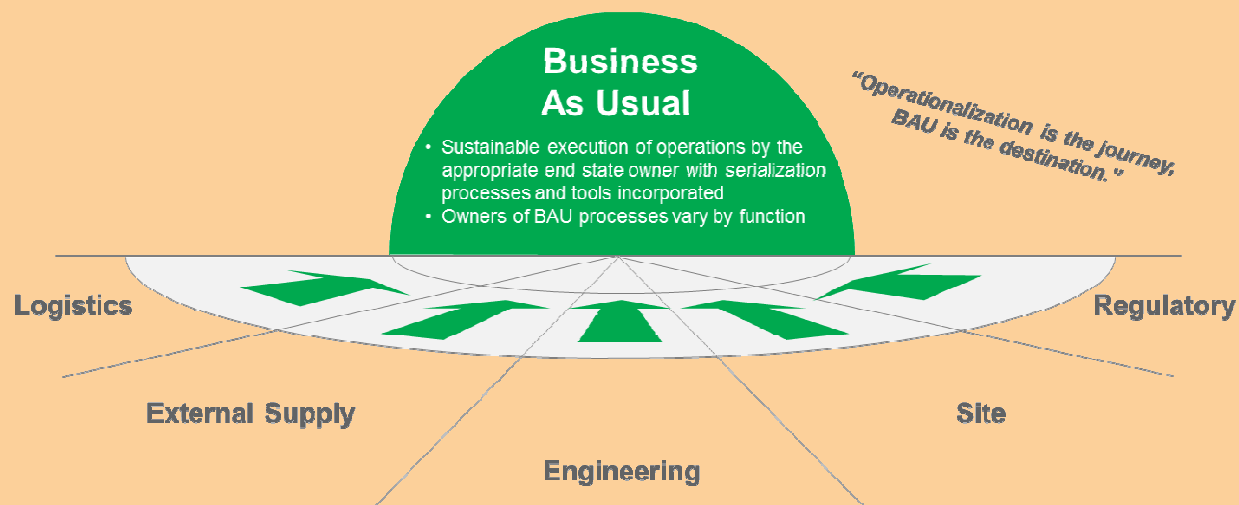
Business
As Usual

• Sustainable execution of operations by the appropriate end state owner with serialization processes and tools incorporated
• Owners of BAU processes vary by function

"Operationalization is the journey, BAU is the destination."

Logistics

Regulatory

External Supply

Site

Engineering